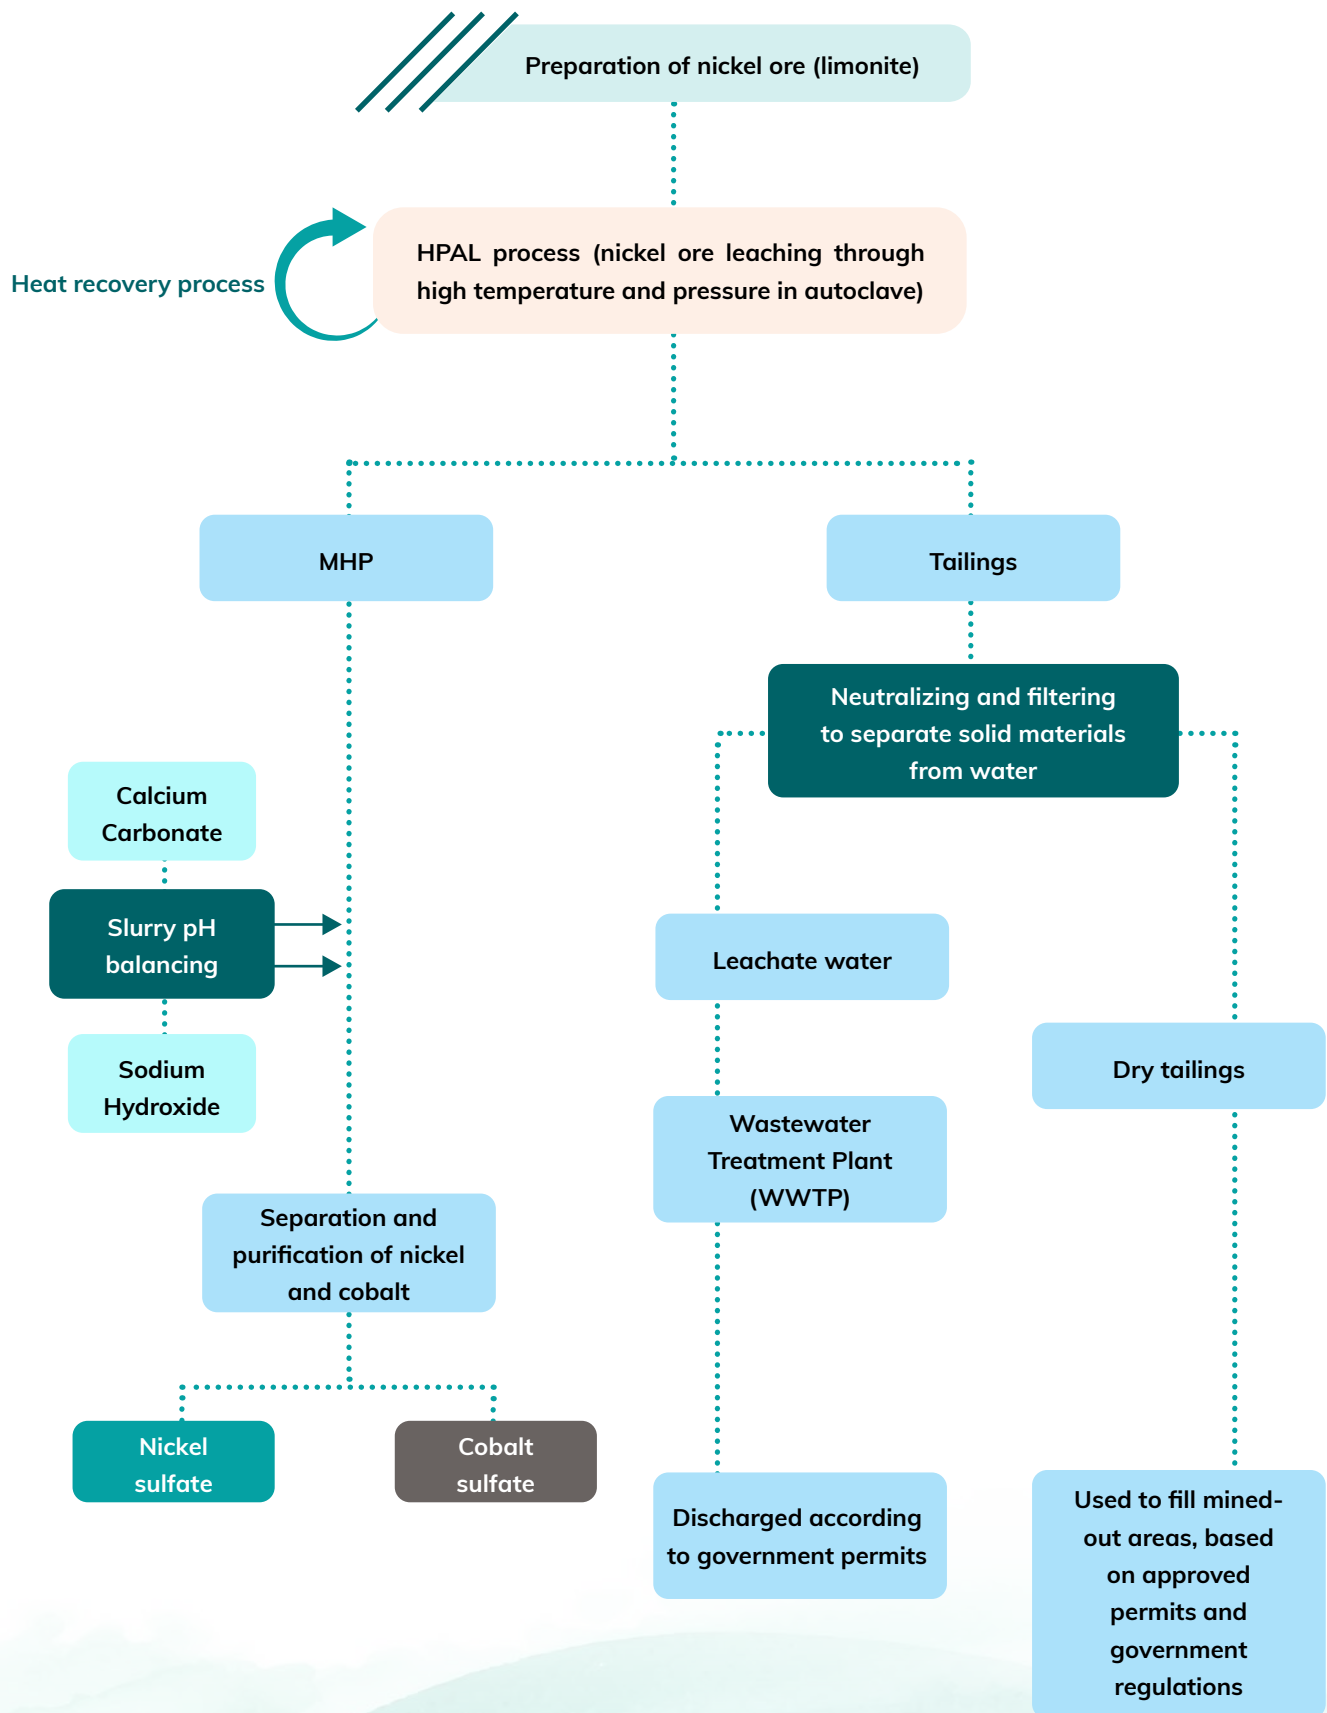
Preparation of nickel ore (limonite)

Heat recovery process

HPAL process (nickel ore leaching through high temperature and pressure in autoclave)

MHP

Tailings

Neutralizing and filtering to separate solid materials from water

Calcium Carbonate

Slurry pH balancing

Sodium Hydroxide

Leachate water

Dry tailings

Wastewater Treatment Plant (WWTP)

Separation and purification of nickel and cobalt

Nickel sulfate

Cobalt sulfate

Discharged according to government permits

Used to fill mined-out areas, based on approved permits and government regulations